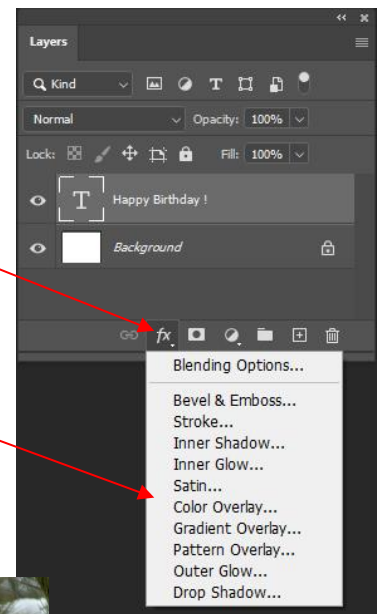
Layers

Kind

Normal

Opacity: 100%

Lock:

Fill: 100%

T

Happy Birthday !

Background

fx

Blending Options...

Bevel & Emboss...

Stroke...

Inner Shadow...

Inner Glow...

Satin...

Color Overlay...

Gradient Overlay...

Pattern Overlay...

Outer Glow...

Drop Shadow...